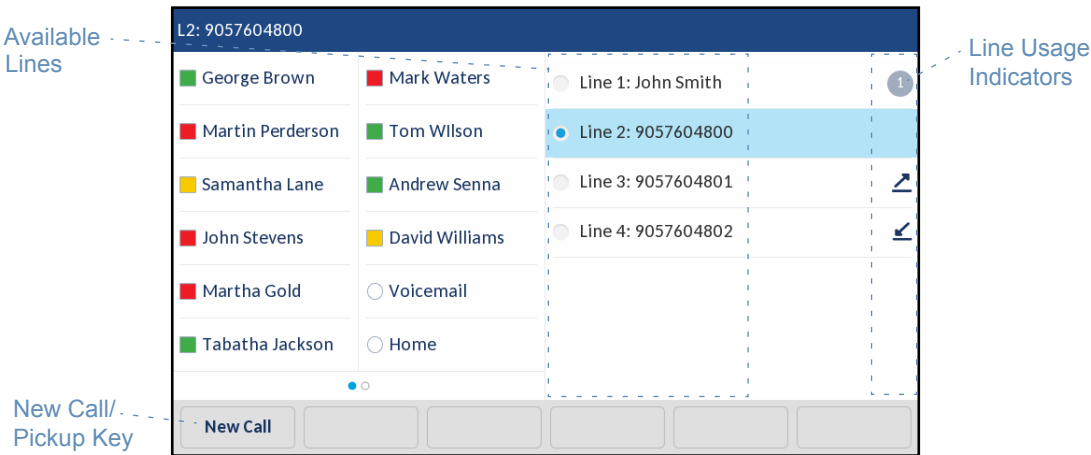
Available Lines

L2: 9057604800

Line Usage Indicators

George Brown
Mark Waters
Martin Perderson
Tom Wilson
Samantha Lane
Andrew Senna
John Stevens
David Williams
Martha Gold
Voicemail
Tabatha Jackson
Home

Line 1: John Smith
Line 2: 9057604800
Line 3: 9057604801
Line 4: 9057604802

1

New Call/ Pickup Key

New Call